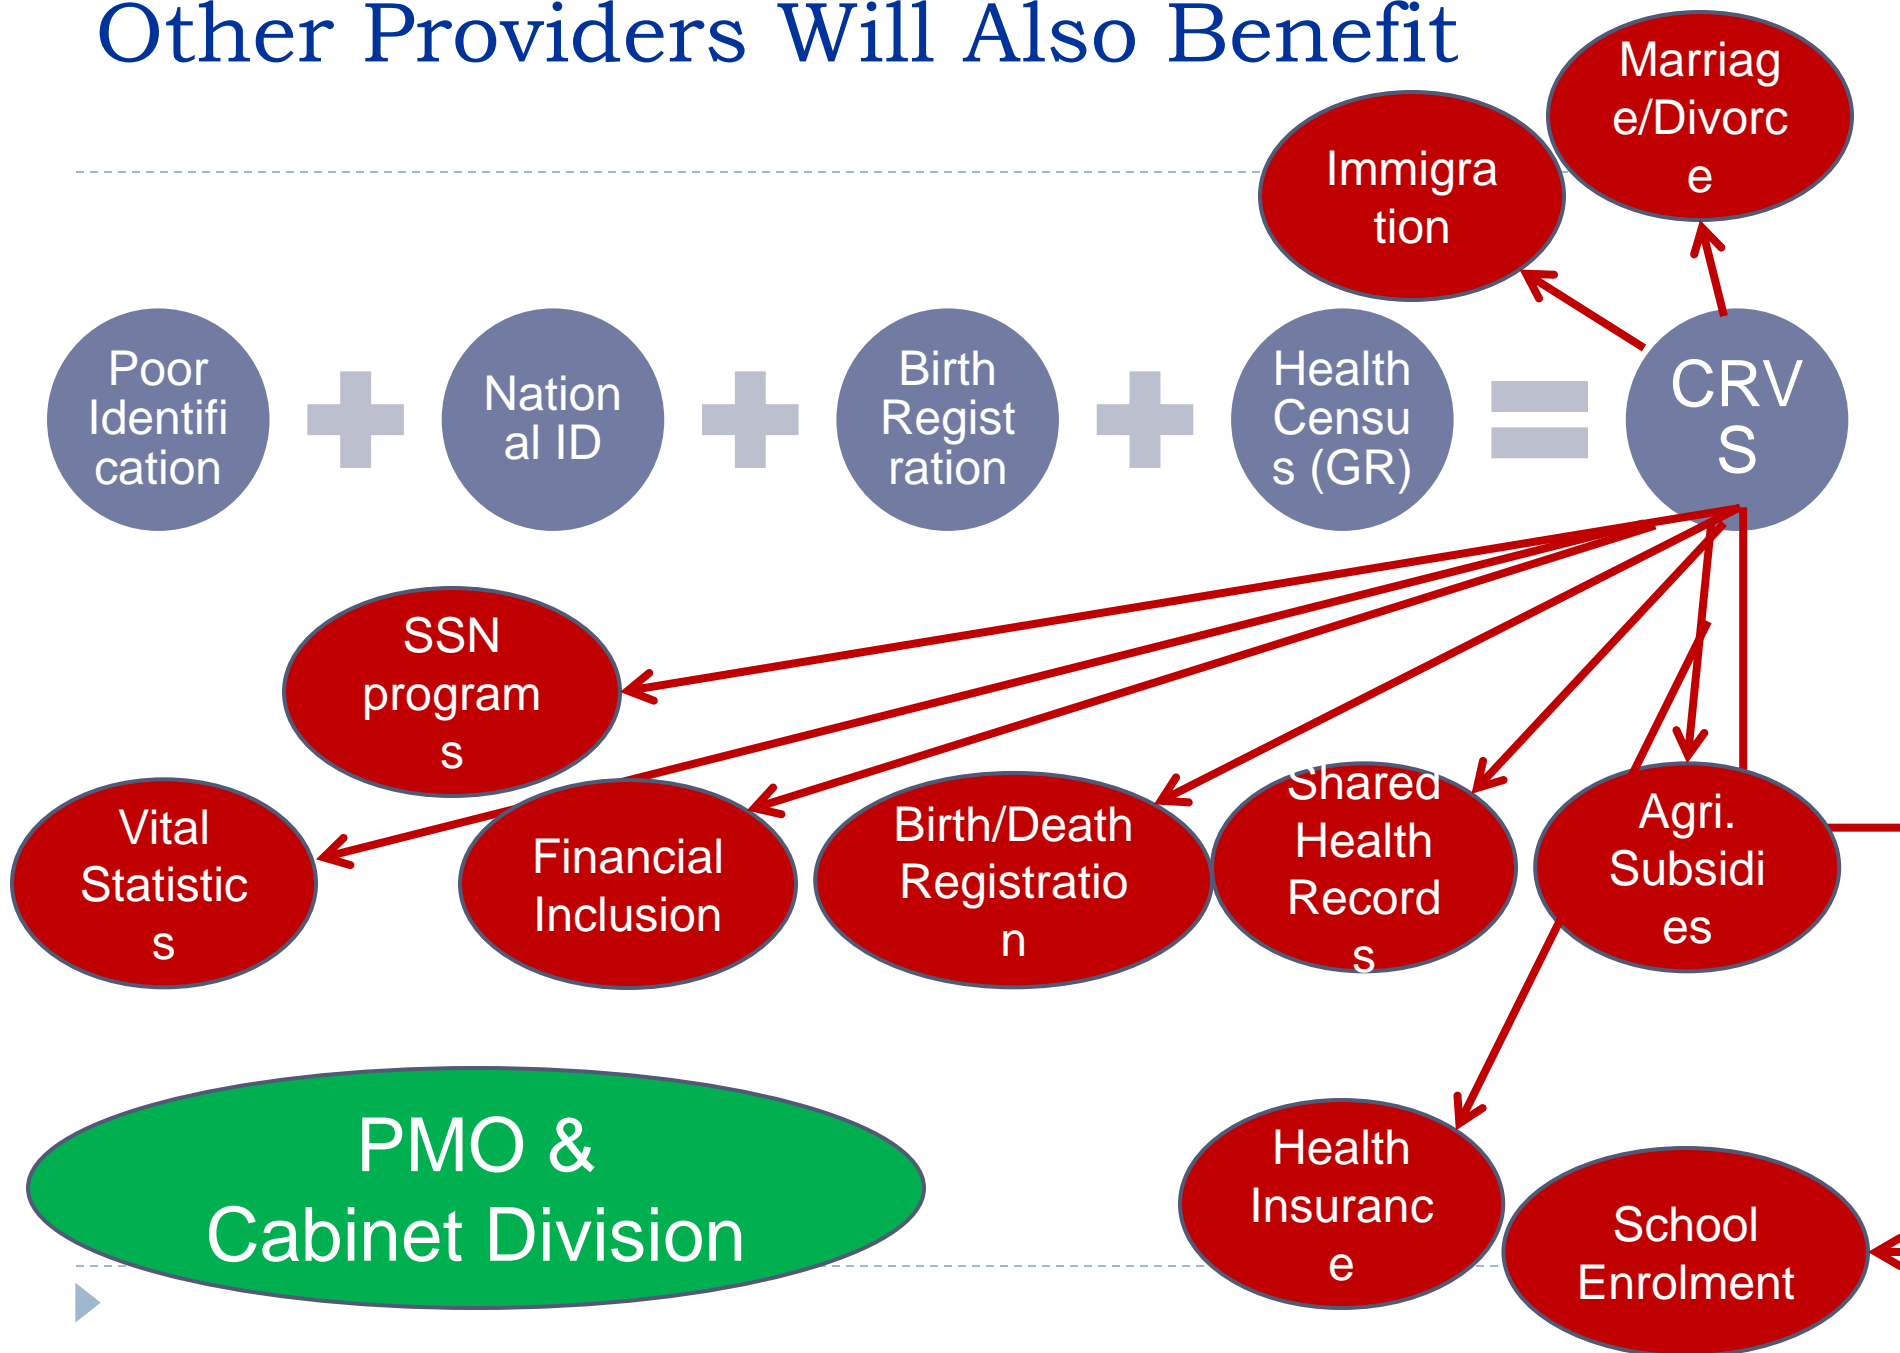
Other Providers Will Also Benefit

Marriag e/Divorc e

Immigra tion

Poor Identifi cation

Nation al ID

Birth Regist ration

Health Censu s (GR)

CRV S

SSN program s

Vital Statistic s

Financial Inclusion

Birth/Death Registratio n

Shared Health Record s

Agri. Subsidi es

PMO & Cabinet Division

Health Insuranc e

School Enrolment